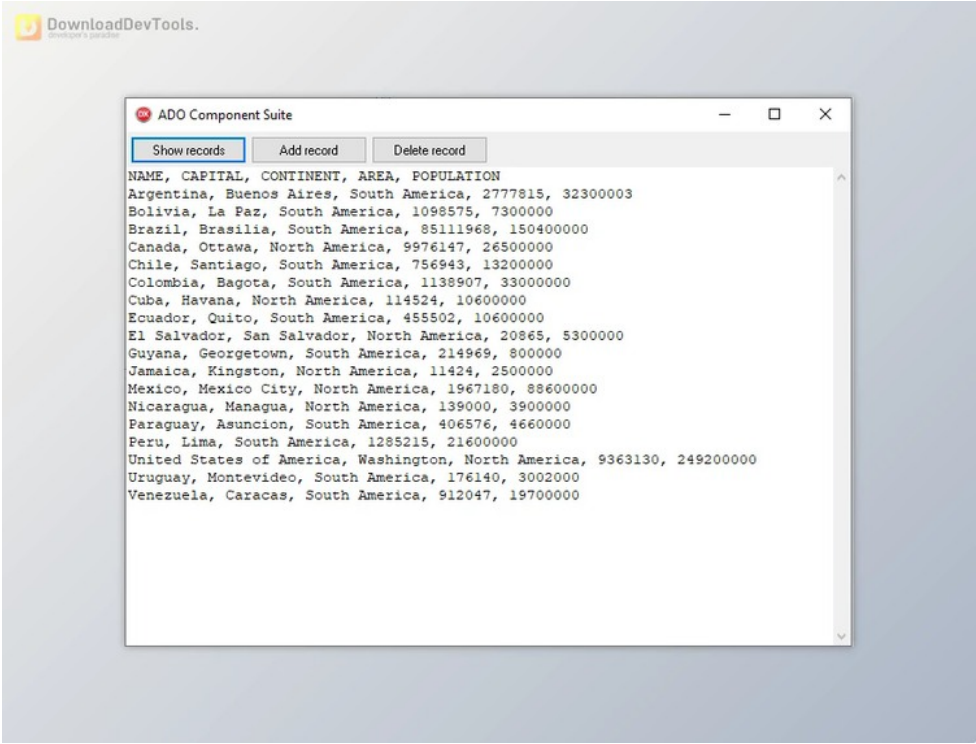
DownloadDevTools.
developer's paradise

ADO Component Suite

Show records
Add record
Delete record

NAME, CAPITAL, CONTINENT, AREA, POPULATION
Argentina, Buenos Aires, South America, 2777815, 32300003
Bolivia, La Paz, South America, 1098575, 7300000
Brazil, Brasilia, South America, 85111968, 150400000
Canada, Ottawa, North America, 9976147, 26500000
Chile, Santiago, South America, 756943, 13200000
Colombia, Bagota, South America, 1138907, 33000000
Cuba, Havana, North America, 114524, 10600000
Ecuador, Quito, South America, 455502, 10600000
El Salvador, San Salvador, North America, 20865, 5300000
Guyana, Georgetown, South America, 214969, 800000
Jamaica, Kingston, North America, 11424, 2500000
Mexico, Mexico City, North America, 1967180, 88600000
Nicaragua, Managua, North America, 139000, 3900000
Paraguay, Asuncion, South America, 406576, 4660000
Peru, Lima, South America, 1285215, 21600000
United States of America, Washington, North America, 9363130, 249200000
Uruguay, Montevideo, South America, 176140, 3002000
Venezuela, Caracas, South America, 912047, 19700000